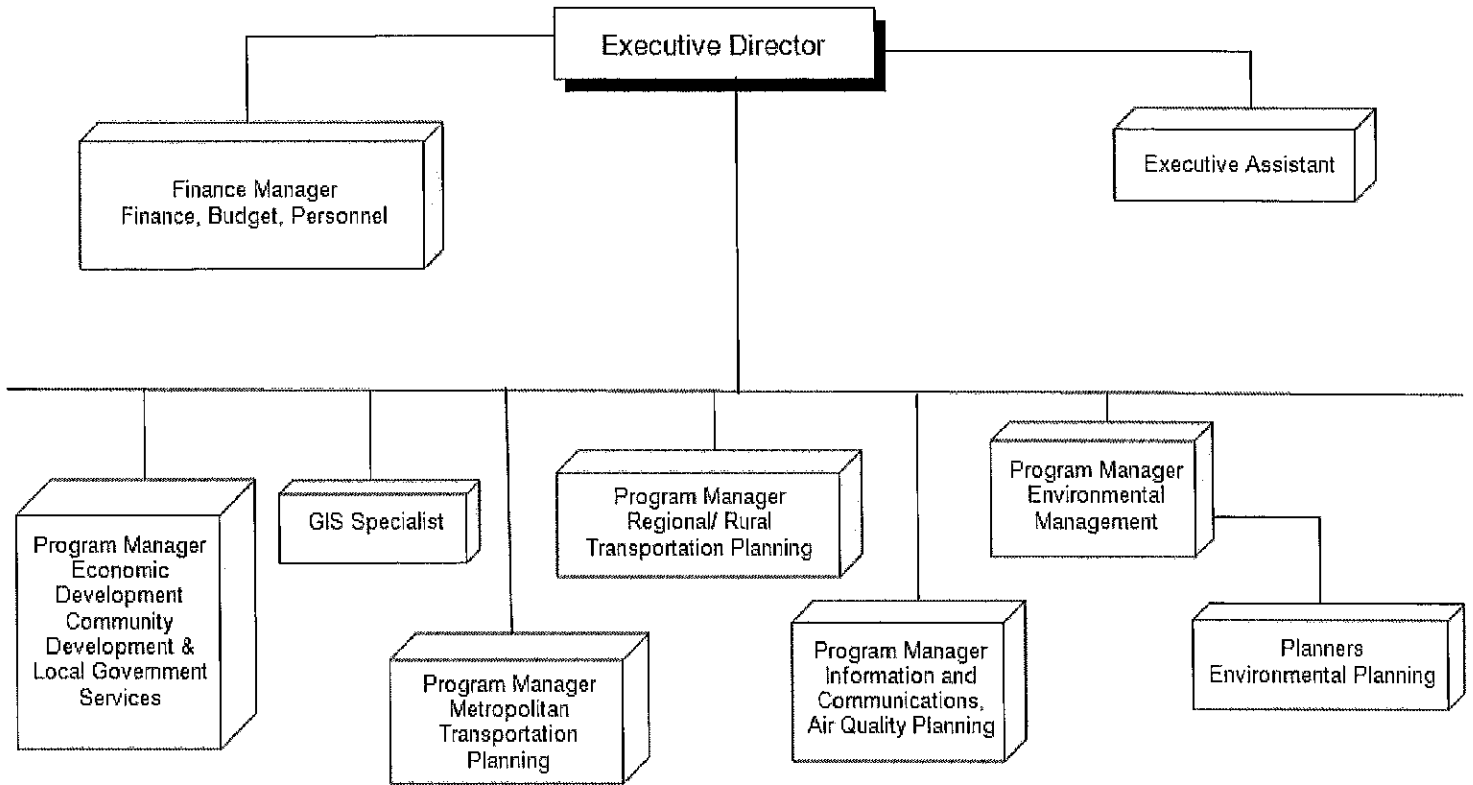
Executive Director

Finance Manager
Finance, Budget, Personnel

Executive Assistant

Program Manager
Economic Development
Community Development &
Local Government Services

GIS Specialist

Program Manager
Metropolitan Transportation Planning

Program Manager
Regional/ Rural
Transportation Planning

Program Manager
Information and Communications,
Air Quality Planning

Program Manager
Environmental Management

Planners
Environmental Planning